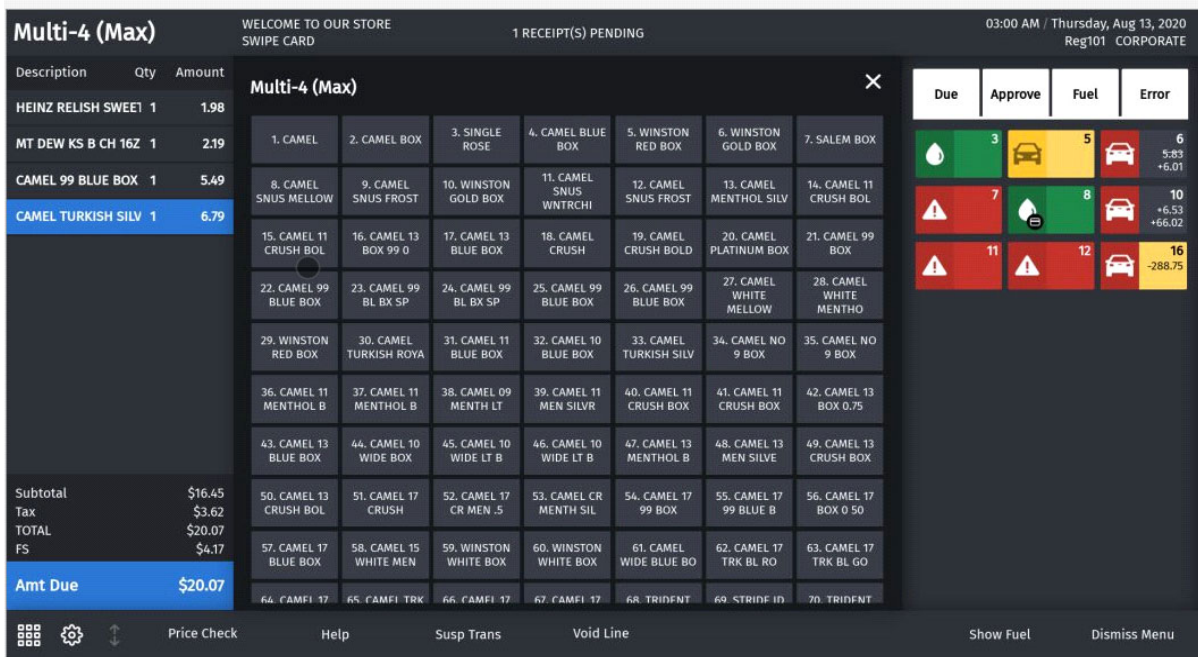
Multi-4 (Max)

WELCOME TO OUR STORE
SWIPE CARD

1 RECEIPT(S) PENDING

03:00 AM / Thursday, Aug 13, 2020
Reg101 CORPORATE

| Description | Qty | Amount |
|---|---|---|
| HEINZ RELISH SWEET | 1 | 1.98 |
| MT DEW KS B CH 16Z | 1 | 2.19 |
| CAMEL 99 BLUE BOX | 1 | 5.49 |
| CAMEL TURKISH SILV | 1 | 6.79 |

Subtotal $16.45
Tax $3.62
TOTAL $20.07
FS $4.17

Amt Due $20.07

Multi-4 (Max)

| 1. CAMEL | 2. CAMEL BOX | 3. SINGLE ROSE | 4. CAMEL BLUE BOX | 5. WINSTON RED BOX | 6. WINSTON GOLD BOX | 7. SALEM BOX |
|---|---|---|---|---|---|---|
| 8. CAMEL SNUS MELLOW | 9. CAMEL SNUS FROST | 10. WINSTON GOLD BOX | 11. CAMEL SNUS WNTRCHI | 12. CAMEL SNUS FROST | 13. CAMEL MENTHOL SILV | 14. CAMEL 11 CRUSH BOL |
| 15. CAMEL 11 CRUSH BOL | 16. CAMEL 13 BOX 99 0 | 17. CAMEL 13 BLUE BOX | 18. CAMEL CRUSH | 19. CAMEL CRUSH BOLD | 20. CAMEL PLATINUM BOX | 21. CAMEL 99 BOX |
| 22. CAMEL 99 BLUE BOX | 23. CAMEL 99 BL BX SP | 24. CAMEL 99 BL BX SP | 25. CAMEL 99 BLUE BOX | 26. CAMEL 99 BLUE BOX | 27. CAMEL WHITE MELLOW | 28. CAMEL WHITE MENTHO |
| 29. WINSTON RED BOX | 30. CAMEL TURKISH ROYA | 31. CAMEL 11 BLUE BOX | 32. CAMEL 10 BLUE BOX | 33. CAMEL TURKISH SILV | 34. CAMEL NO 9 BOX | 35. CAMEL NO 9 BOX |
| 36. CAMEL 11 MENTHOL B | 37. CAMEL 11 MENTHOL B | 38. CAMEL 09 MENTH LT | 39. CAMEL 11 MEN SILVR | 40. CAMEL 11 CRUSH BOX | 41. CAMEL 11 CRUSH BOX | 42. CAMEL 13 BOX 0.75 |
| 43. CAMEL 13 BLUE BOX | 44. CAMEL 10 WIDE BOX | 45. CAMEL 10 WIDE LT B | 46. CAMEL 10 WIDE LT B | 47. CAMEL 13 MENTHOL B | 48. CAMEL 13 MEN SILVE | 49. CAMEL 13 CRUSH BOX |
| 50. CAMEL 13 CRUSH BOL | 51. CAMEL 17 CRUSH | 52. CAMEL 17 CR MEN .5 | 53. CAMEL CR MENTH SIL | 54. CAMEL 17 99 BOX | 55. CAMEL 17 99 BLUE B | 56. CAMEL 17 BOX 0 50 |
| 57. CAMEL 17 BLUE BOX | 58. CAMEL 15 WHITE MEN | 59. WINSTON WHITE BOX | 60. WINSTON WHITE BOX | 61. CAMEL WIDE BLUE BO | 62. CAMEL 17 TRK BL RO | 63. CAMEL 17 TRK BL GO |
| 64. CAMEL 17 | 65. CAMEL TRK | 66. CAMEL 17 | 67. CAMEL 17 | 68. TRIDENT | 69. STRIDE ID | 70. TRIDENT |

Due | Approve | Fuel | Error

3 5 6 5.83 +6.01
7 8 10 +6.53 +66.02
11 12 16 -288.75

Price Check Help Susp Trans Void Line Show Fuel Dismiss Menu